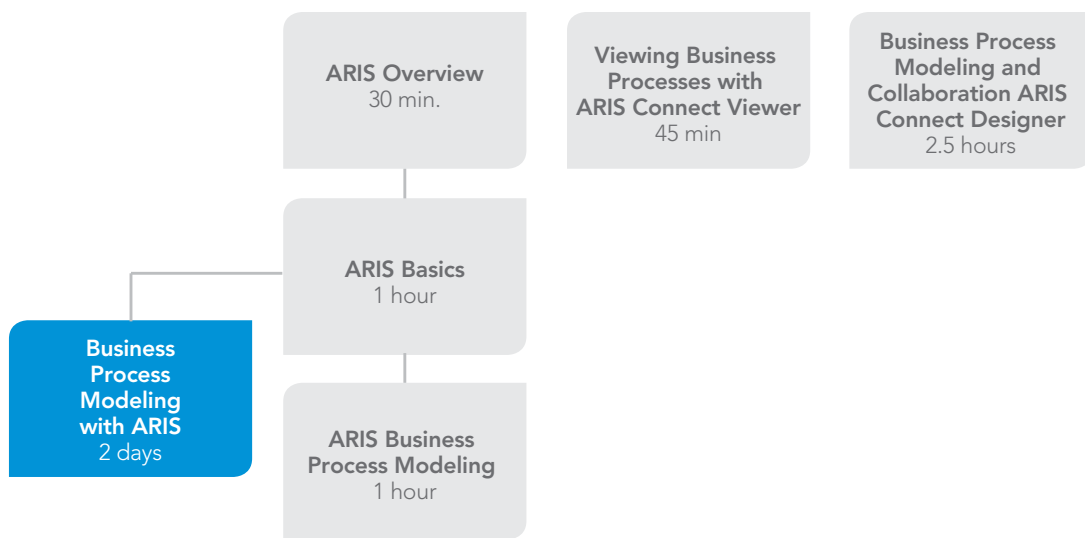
ARIS Overview
30 min.

Viewing Business Processes with ARIS Connect Viewer
45 min

Business Process Modeling and Collaboration ARIS Connect Designer
2.5 hours

ARIS Basics
1 hour

Business Process Modeling with ARIS
2 days

ARIS Business Process Modeling
1 hour